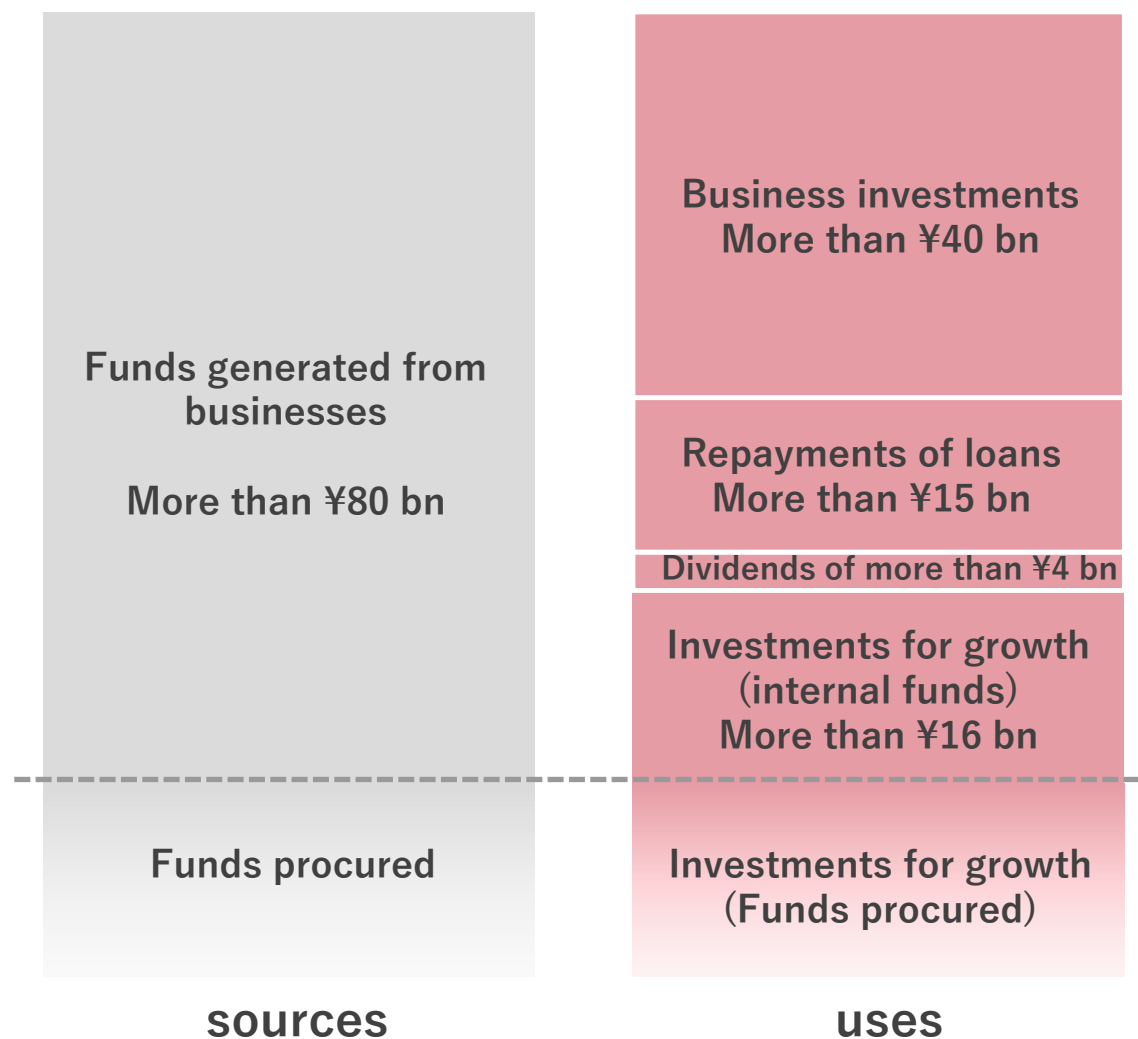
Funds generated from businesses

More than ¥80 bn

Business investments
More than ¥40 bn

Repayments of loans
More than ¥15 bn

Dividends of more than ¥4 bn

Investments for growth (internal funds)
More than ¥16 bn

Funds procured

Investments for growth (Funds procured)

sources

uses